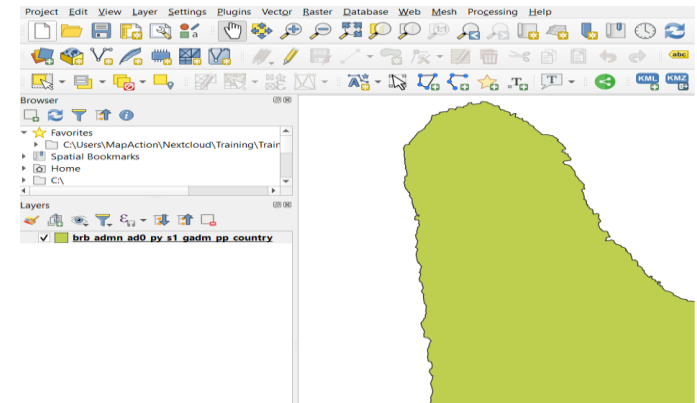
Project Edit View Layer Settings Plugins Vector Raster Database Web Mesh Processing Help

abc

KML KMZ

Browser

Favorites
C:\Users\MapAction\Nextcloud\Training\Train
Spatial Bookmarks
Home
C:\

Layers

brb admn ad0 py s1 gadm pp country